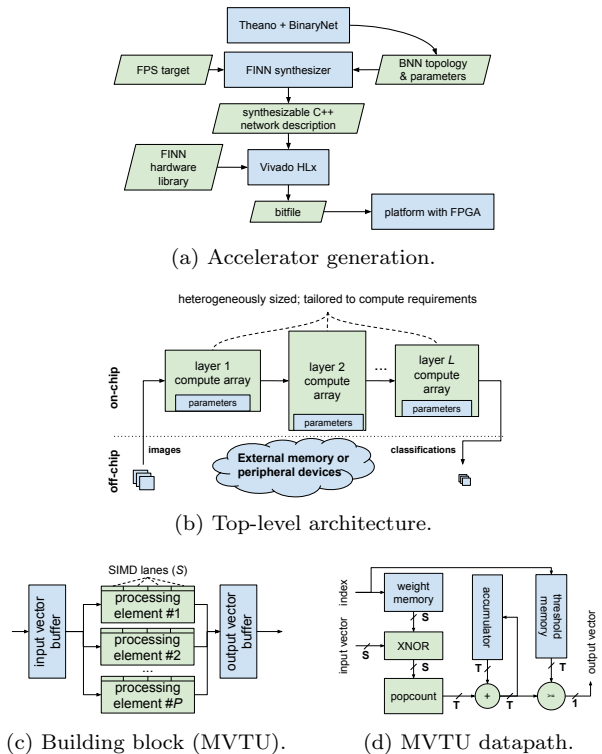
Theano + BinaryNet

FPS target

FINN synthesizer

BNN topology & parameters

synthesizable C++ network description

FINN hardware library

Vivado HLx

bitfile

platform with FPGA

(a) Accelerator generation.

heterogeneously sized; tailored to compute requirements

on-chip

layer 1 compute array

parameters

layer 2 compute array

parameters

...

layer $L$ compute array

parameters

off-chip

images

External memory or peripheral devices

classifications

(b) Top-level architecture.

SIMD lanes ($S$)

input vector buffer

processing element #1

processing element #2

...

processing element #$P$

output vector buffer

(c) Building block (MVTU).

index

weight memory

input vector

S

XNOR

S

popcount

T

+

T

accumulator

T

threshold memory

T

>=

1

output vector

(d) MVTU datapath.